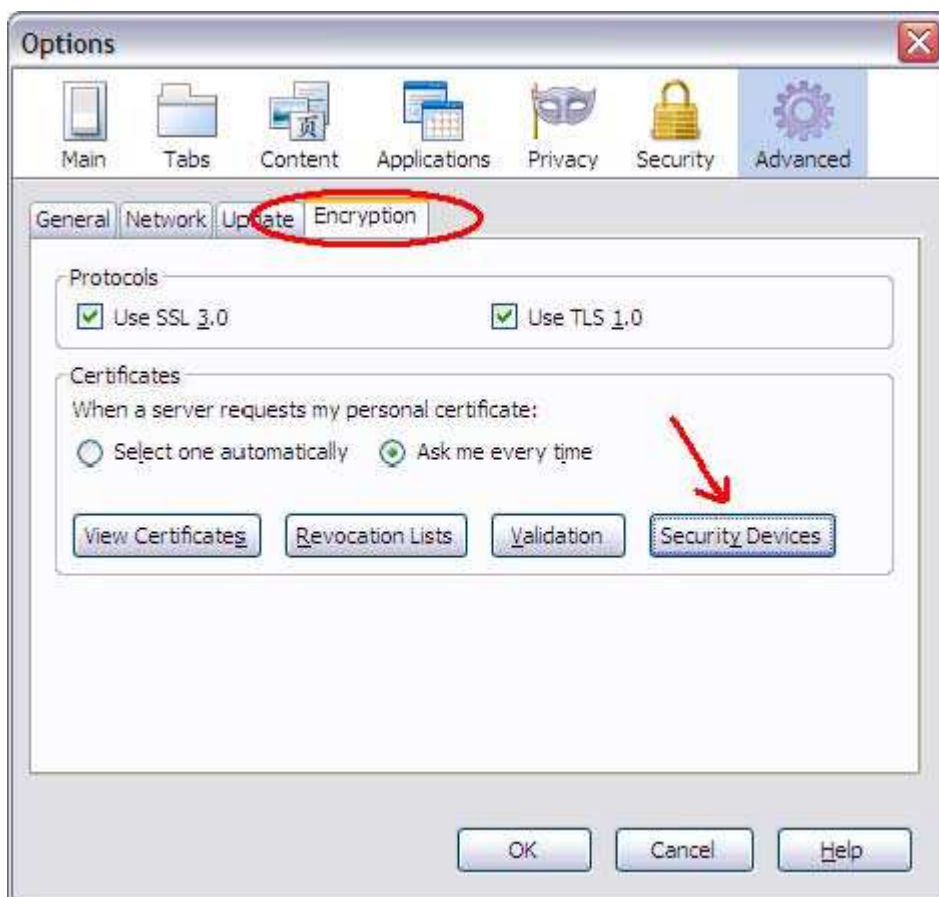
Options

Main Tabs Content Applications Privacy Security Advanced

General Network Update Encryption

Protocols

Use SSL 3.0

Use TLS 1.0

Certificates

When a server requests my personal certificate:

Select one automatically

Ask me every time

View Certificates

Revocation Lists

Validation

Security Devices

OK

Cancel

Help